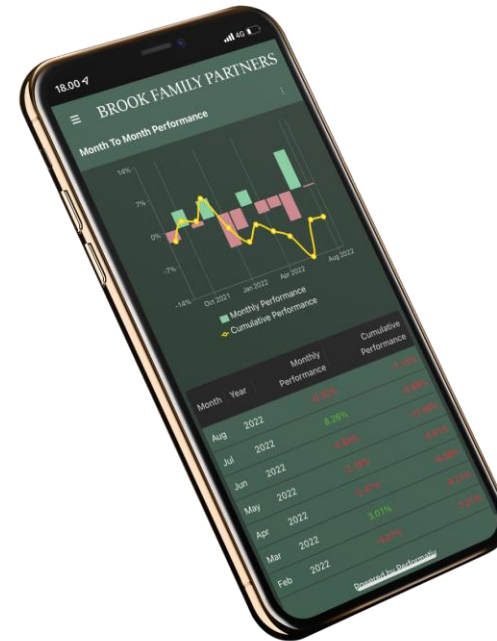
18.00
4G

BROOK FAMILY PARTNERS

Month To Month Performance

14%
7%
0%
-7%
-14%
Oct 2021
Jan 2022
Apr 2022
Aug 2022

Monthly Performance
Cumulative Performance

| Month | Year | Monthly Performance | Cumulative Performance |
|---|---|---|---|
| | | | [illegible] |
| Aug | 2022 | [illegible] | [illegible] |
| Jul | 2022 | 5.26% | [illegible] |
| Jun | 2022 | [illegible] | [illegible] |
| May | 2022 | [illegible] | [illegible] |
| Apr | 2022 | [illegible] | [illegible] |
| Mar | 2022 | 3.01% | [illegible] |
| Feb | 2022 | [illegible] | |

Powered by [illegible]